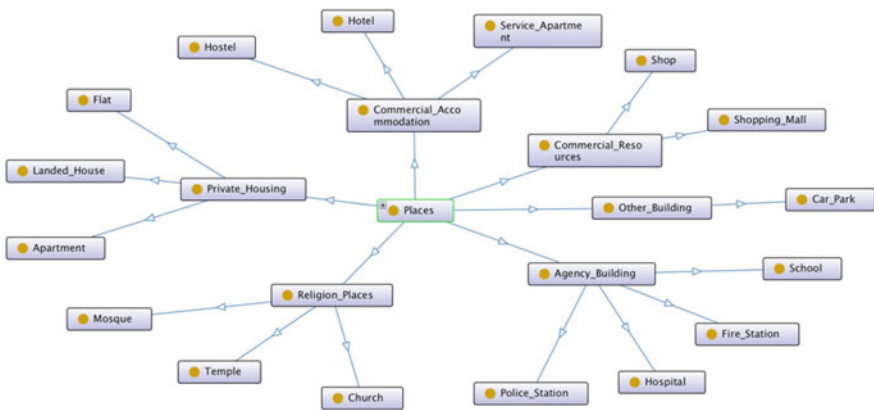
Hotel

Service_Apartment

Hostel

Shop

Commercial_Accommodation

Shopping_Mall

Flat

Commercial_Resources

Landed_House

Private_Housing

Places

Other_Building

Car_Park

Apartment

Agency_Building

School

Religion_Places

Mosque

Fire_Station

Temple

Hospital

Church

Police_Station